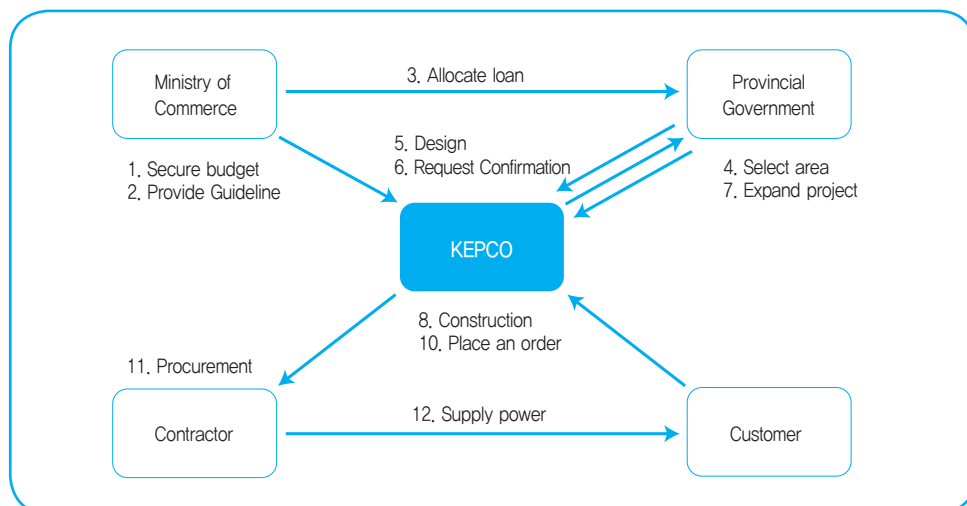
Ministry of Commerce

3. Allocate loan

Provincial Government

1. Secure budget
2. Provide Guideline

5. Design
6. Request Confirmation

4. Select area
7. Expand project

KEPCO

8. Construction
10. Place an order

11. Procurement

Contractor

12. Supply power

Customer